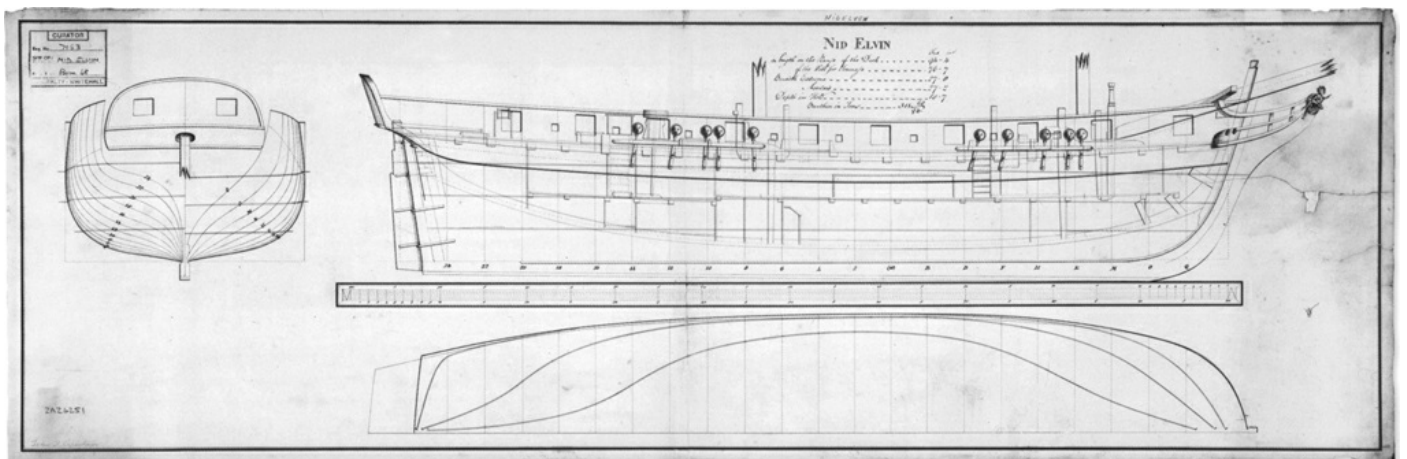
Nid Elvin

CURATOR

Reg. No. 7413

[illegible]

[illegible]

Length on the Range of the Deck ....... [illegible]
Keel for Tonnage ....... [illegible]
Breadth Extreme ....... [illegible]
Moulded ....... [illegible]
Depth in Hold ....... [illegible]
Burthen in Tons ....... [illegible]

DR6251